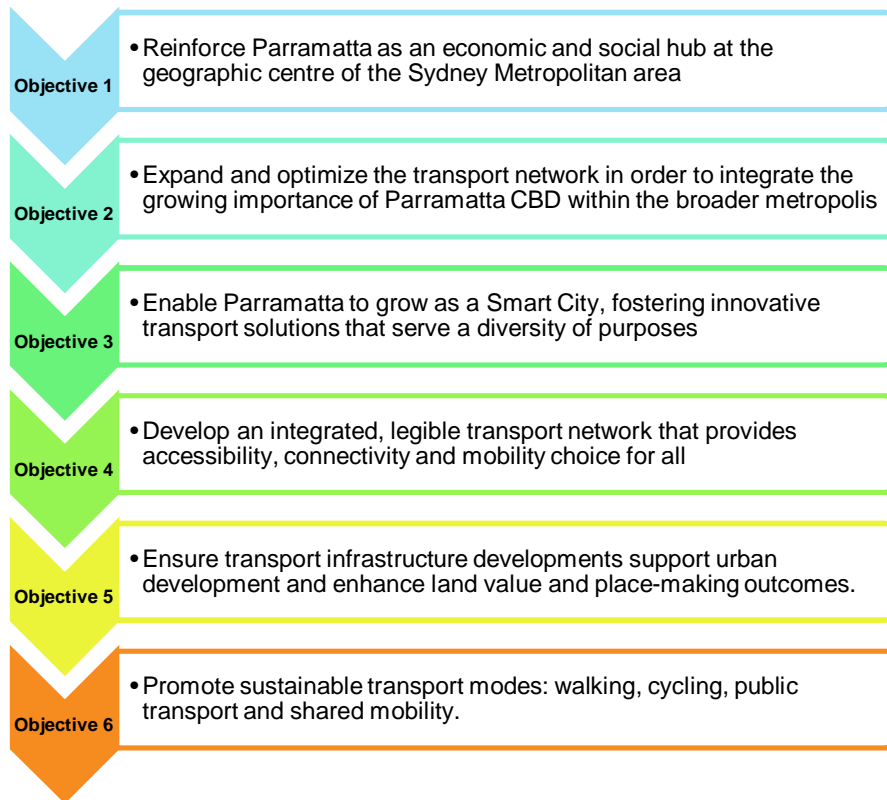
Objective 1

• Reinforce Parramatta as an economic and social hub at the geographic centre of the Sydney Metropolitan area

Objective 2

• Expand and optimize the transport network in order to integrate the growing importance of Parramatta CBD within the broader metropolis

Objective 3

• Enable Parramatta to grow as a Smart City, fostering innovative transport solutions that serve a diversity of purposes

Objective 4

• Develop an integrated, legible transport network that provides accessibility, connectivity and mobility choice for all

Objective 5

• Ensure transport infrastructure developments support urban development and enhance land value and place-making outcomes.

Objective 6

• Promote sustainable transport modes: walking, cycling, public transport and shared mobility.